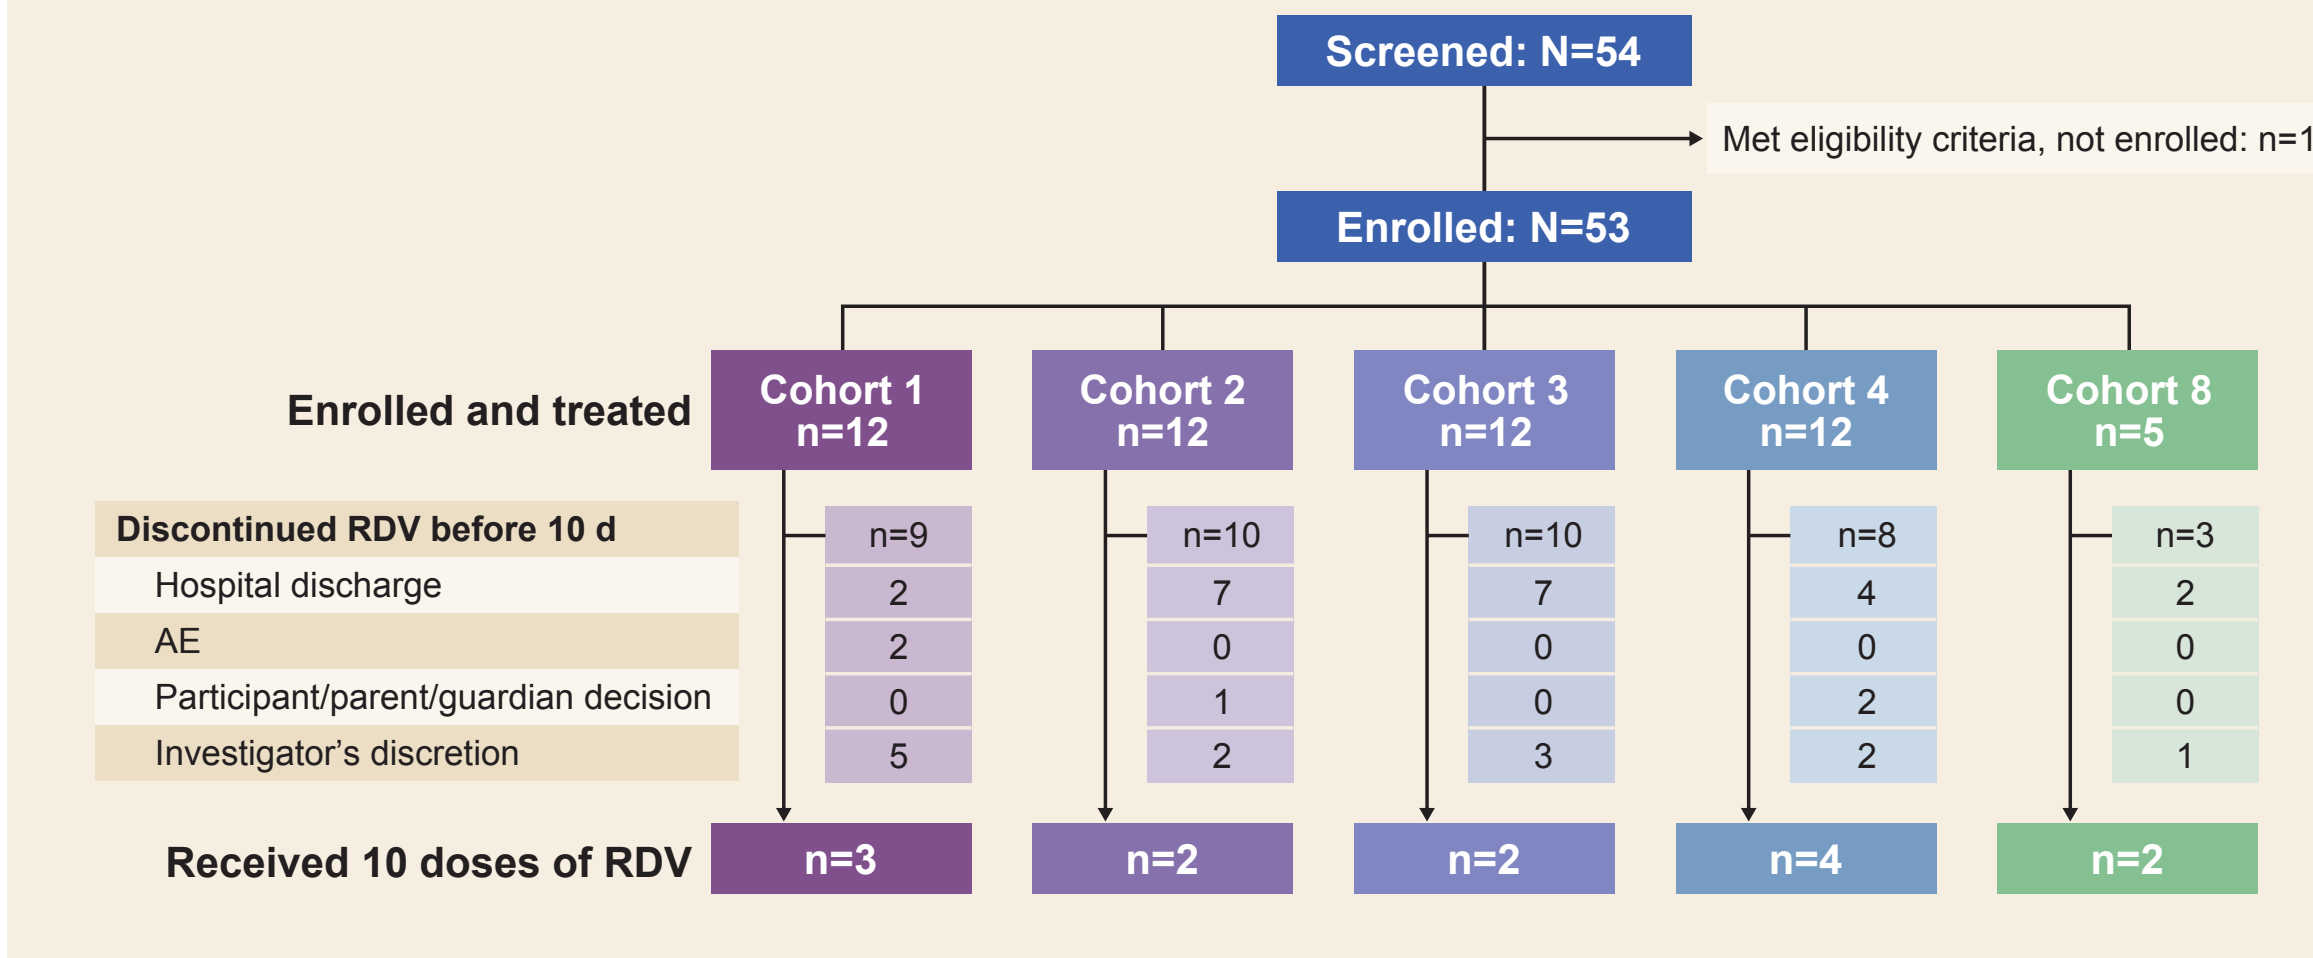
Screened: N=54

Met eligibility criteria, not enrolled: n=1

Enrolled: N=53

Enrolled and treated

| | Cohort 1 n=12 | Cohort 2 n=12 | Cohort 3 n=12 | Cohort 4 n=12 | Cohort 8 n=5 |
|---|---|---|---|---|---|
| Discontinued RDV before 10 d | n=9 | n=10 | n=10 | n=8 | n=3 |
| Hospital discharge | 2 | 7 | 7 | 4 | 2 |
| AE | 2 | 0 | 0 | 0 | 0 |
| Participant/parent/guardian decision | 0 | 1 | 0 | 2 | 0 |
| Investigator’s discretion | 5 | 2 | 3 | 2 | 1 |
| Received 10 doses of RDV | n=3 | n=2 | n=2 | n=4 | n=2 |